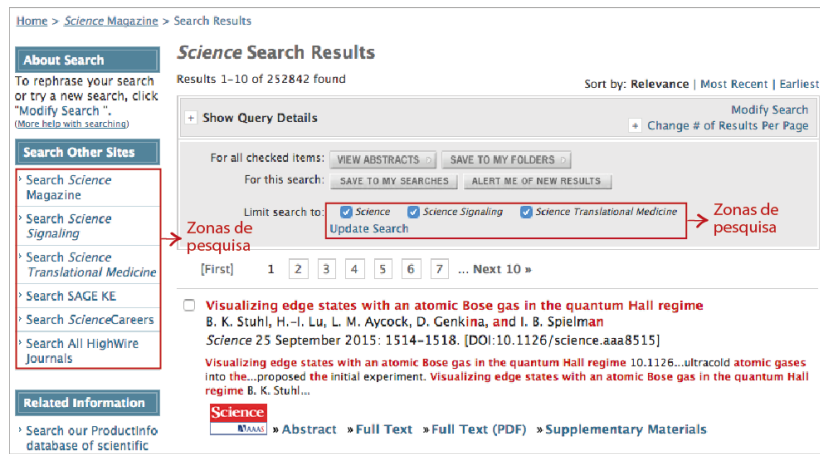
Home > Science Magazine > Search Results

About Search

To rephrase your search or try a new search, click "Modify Search ". (More help with searching)

Search Other Sites

Search Science Magazine

Search Science Signaling

Search Science Translational Medicine

Search SAGE KE

Search ScienceCareers

Search All HighWire Journals

Related Information

Search our ProductInfo database of scientific

Zonas de pesquisa

Science Search Results

Results 1-10 of 252842 found

Sort by: Relevance | Most Recent | Earliest

Show Query Details

Modify Search

Change # of Results Per Page

For all checked items: VIEW ABSTRACTS SAVE TO MY FOLDERS

For this search: SAVE TO MY SEARCHES ALERT ME OF NEW RESULTS

Limit search to: Science Science Signaling Science Translational Medicine

Update Search

Zonas de pesquisa

[First] 1 2 3 4 5 6 7 ... Next 10 »

Visualizing edge states with an atomic Bose gas in the quantum Hall regime

B. K. Stuhl, H.-I. Lu, L. M. Aycock, D. Genkina, and I. B. Spielman

Science 25 September 2015: 1514–1518. [DOI:10.1126/science.aaa8515]

Visualizing edge states with an atomic Bose gas in the quantum Hall regime 10.1126...ultracold atomic gases into the...proposed the initial experiment. Visualizing edge states with an atomic Bose gas in the quantum Hall regime B. K. Stuhl...

Science AAAS

» Abstract » Full Text » Full Text (PDF) » Supplementary Materials